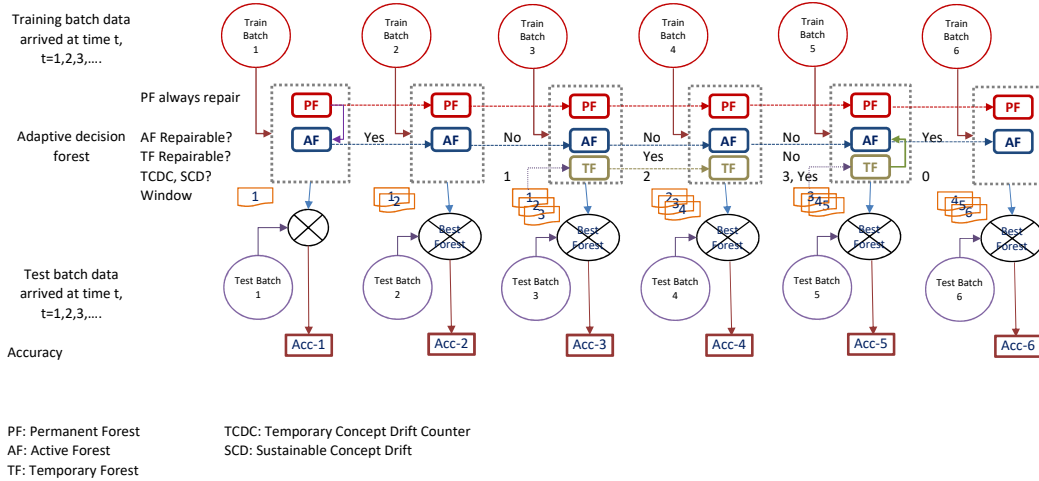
Training batch data arrived at time t, t=1,2,3,....

Train Batch 1

Train Batch 2

Train Batch 3

Train Batch 4

Train Batch 5

Train Batch 6

PF always repair

Adaptive decision forest

AF Repairable?

TF Repairable?

TCDC, SCD?

Window

PF

AF

Yes

PF

AF

No

PF

AF

TF

No

Yes

PF

AF

TF

No

No

PF

AF

TF

Yes

PF

AF

1

1

2

1

2

3

1

2

3

4

2

3

4

5

3, Yes

0

4

5

6

Best Forest

Best Forest

Best Forest

Best Forest

Best Forest

Test batch data arrived at time t, t=1,2,3,....

Test Batch 1

Test Batch 2

Test Batch 3

Test Batch 4

Test Batch 5

Test Batch 6

Accuracy

Acc-1

Acc-2

Acc-3

Acc-4

Acc-5

Acc-6

PF: Permanent Forest
AF: Active Forest
TF: Temporary Forest

TCDC: Temporary Concept Drift Counter
SCD: Sustainable Concept Drift